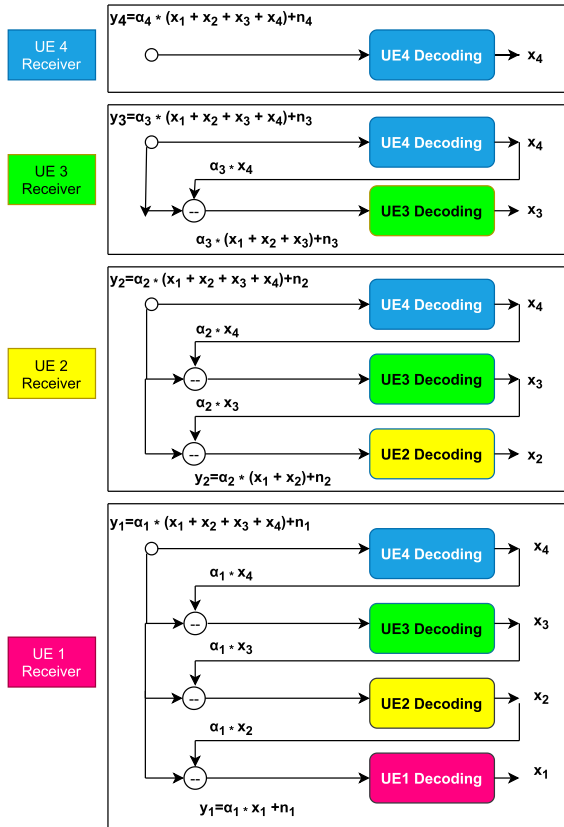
UE 4
Receiver

$y_4=\alpha_4 * (x_1 + x_2 + x_3 + x_4)+n_4$

UE4 Decoding

$x_4$

UE 3
Receiver

$y_3=\alpha_3 * (x_1 + x_2 + x_3 + x_4)+n_3$

UE4 Decoding

$x_4$

$\alpha_3 * x_4$

--

UE3 Decoding

$x_3$

$\alpha_3 * (x_1 + x_2 + x_3)+n_3$

UE 2
Receiver

$y_2=\alpha_2 * (x_1 + x_2 + x_3 + x_4)+n_2$

UE4 Decoding

$x_4$

$\alpha_2 * x_4$

--

UE3 Decoding

$x_3$

$\alpha_2 * x_3$

--

UE2 Decoding

$x_2$

$y_2=\alpha_2 * (x_1 + x_2)+n_2$

UE 1
Receiver

$y_1=\alpha_1 * (x_1 + x_2 + x_3 + x_4)+n_1$

UE4 Decoding

$x_4$

$\alpha_1 * x_4$

--

UE3 Decoding

$x_3$

$\alpha_1 * x_3$

--

UE2 Decoding

$x_2$

$\alpha_1 * x_2$

--

UE1 Decoding

$x_1$

$y_1=\alpha_1 * x_1 +n_1$